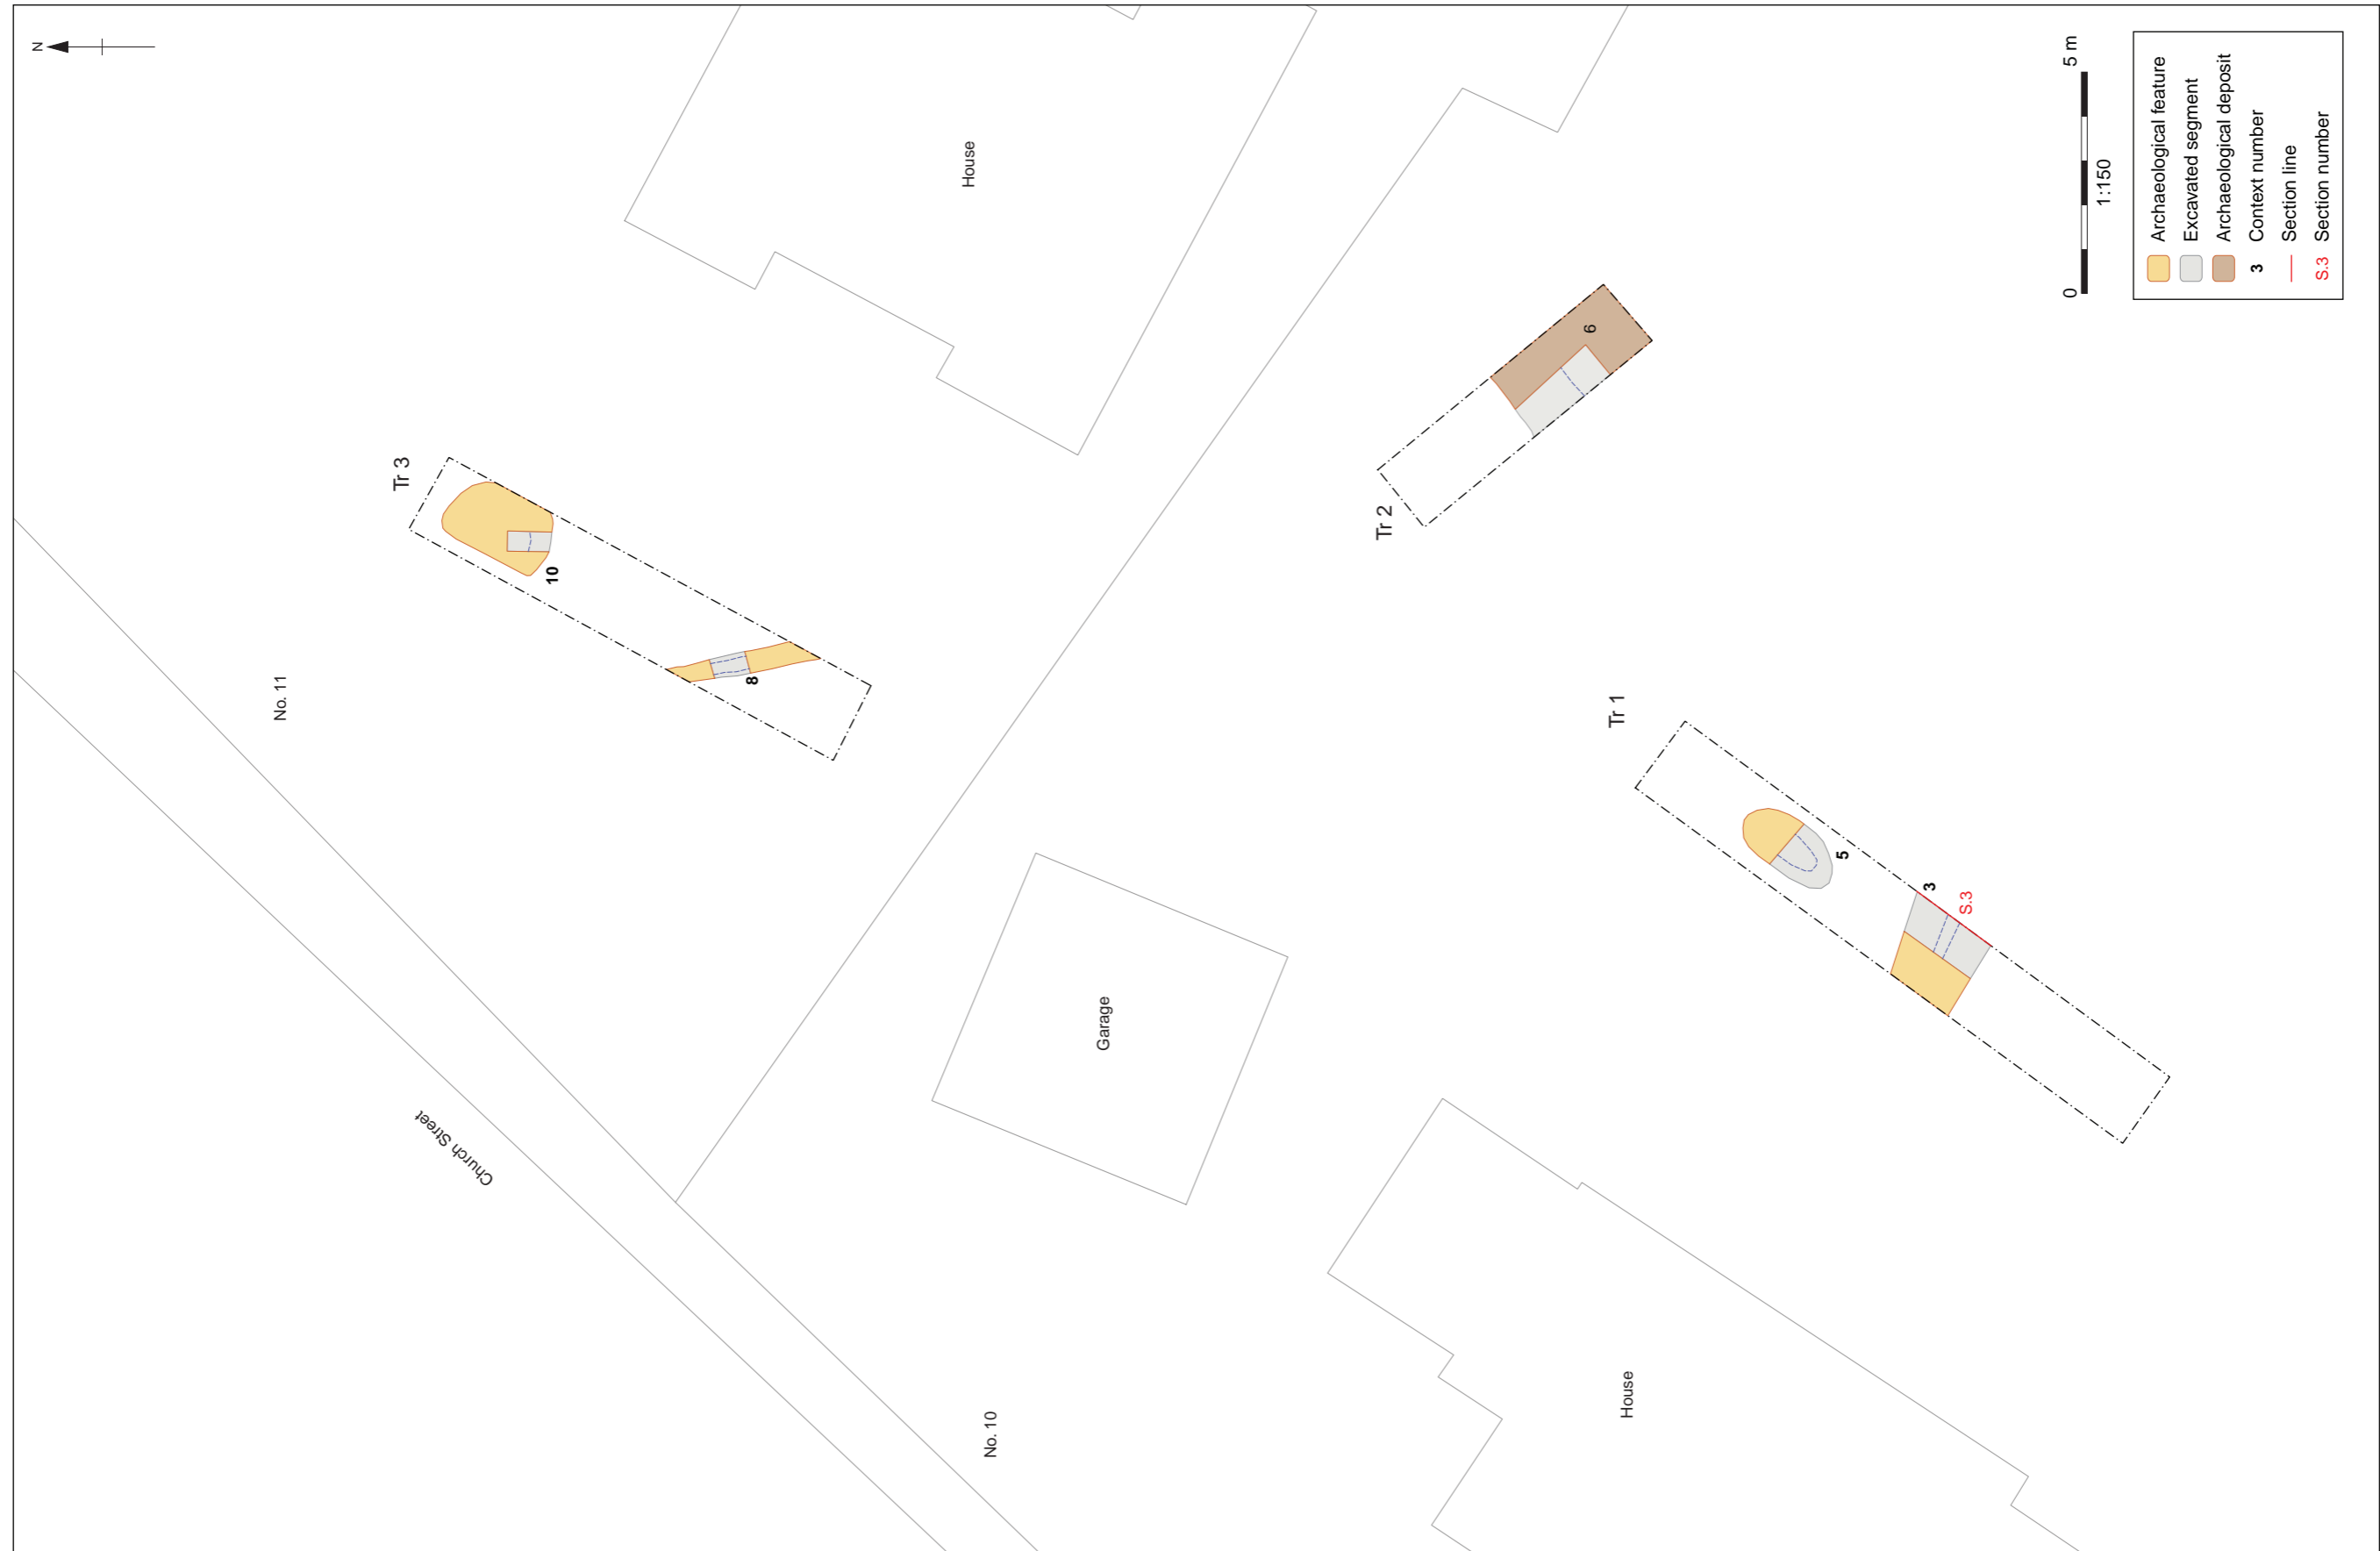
N

House

Tr 3

10

8

No. 11

Church Street

No. 10

Garage

House

Tr 2

6

Tr 1

5

3

S.3

0

1:150

5 m

Archaeological feature
Excavated segment
Archaeological deposit
3 Context number
Section line
S.3 Section number